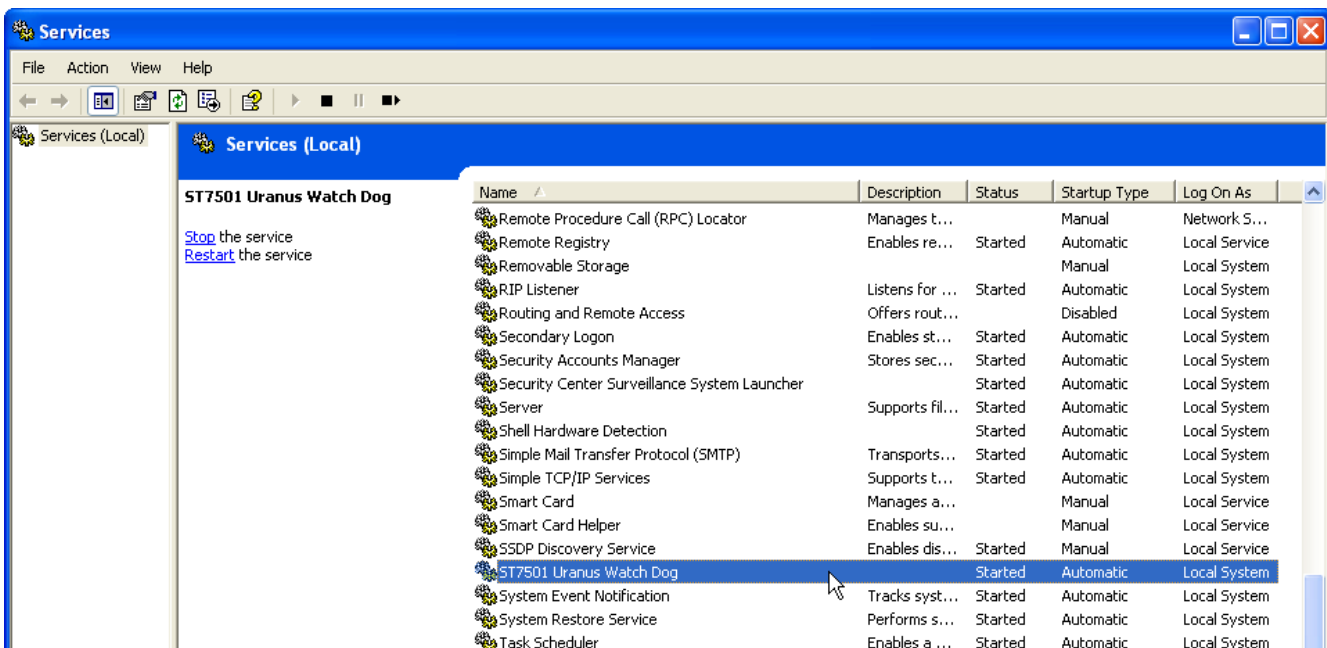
Services

File Action View Help

Services (Local)

Services (Local)

ST7501 Uranus Watch Dog

Stop the service
Restart the service

| Name | Description | Status | Startup Type | Log On As |
|---|---|---|---|---|
| Remote Procedure Call (RPC) Locator | Manages t... | | Manual | Network S... |
| Remote Registry | Enables re... | Started | Automatic | Local Service |
| Removable Storage | | | Manual | Local System |
| RIP Listener | Listens for ... | Started | Automatic | Local System |
| Routing and Remote Access | Offers rout... | | Disabled | Local System |
| Secondary Logon | Enables st... | Started | Automatic | Local System |
| Security Accounts Manager | Stores sec... | Started | Automatic | Local System |
| Security Center Surveillance System Launcher | | Started | Automatic | Local System |
| Server | Supports fil... | Started | Automatic | Local System |
| Shell Hardware Detection | | Started | Automatic | Local System |
| Simple Mail Transfer Protocol (SMTP) | Transports... | Started | Automatic | Local System |
| Simple TCP/IP Services | Supports t... | Started | Automatic | Local System |
| Smart Card | Manages a... | | Manual | Local Service |
| Smart Card Helper | Enables su... | | Manual | Local Service |
| SSDP Discovery Service | Enables dis... | Started | Manual | Local Service |
| ST7501 Uranus Watch Dog | | Started | Automatic | Local System |
| System Event Notification | Tracks syst... | Started | Automatic | Local System |
| System Restore Service | Performs s... | Started | Automatic | Local System |
| Task Scheduler | Enables a ... | Started | Automatic | Local System |